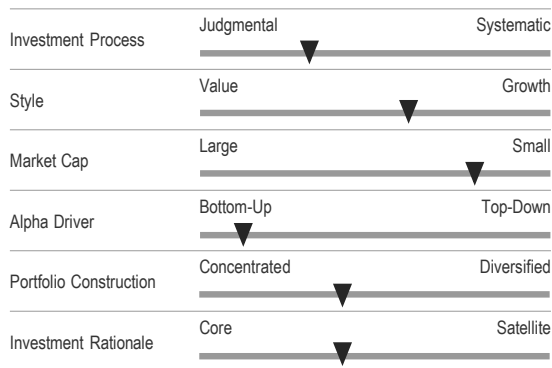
Investment Process
Judgmental
Systematic

Style
Value
Growth

Market Cap
Large
Small

Alpha Driver
Bottom-Up
Top-Down

Portfolio Construction
Concentrated
Diversified

Investment Rationale
Core
Satellite